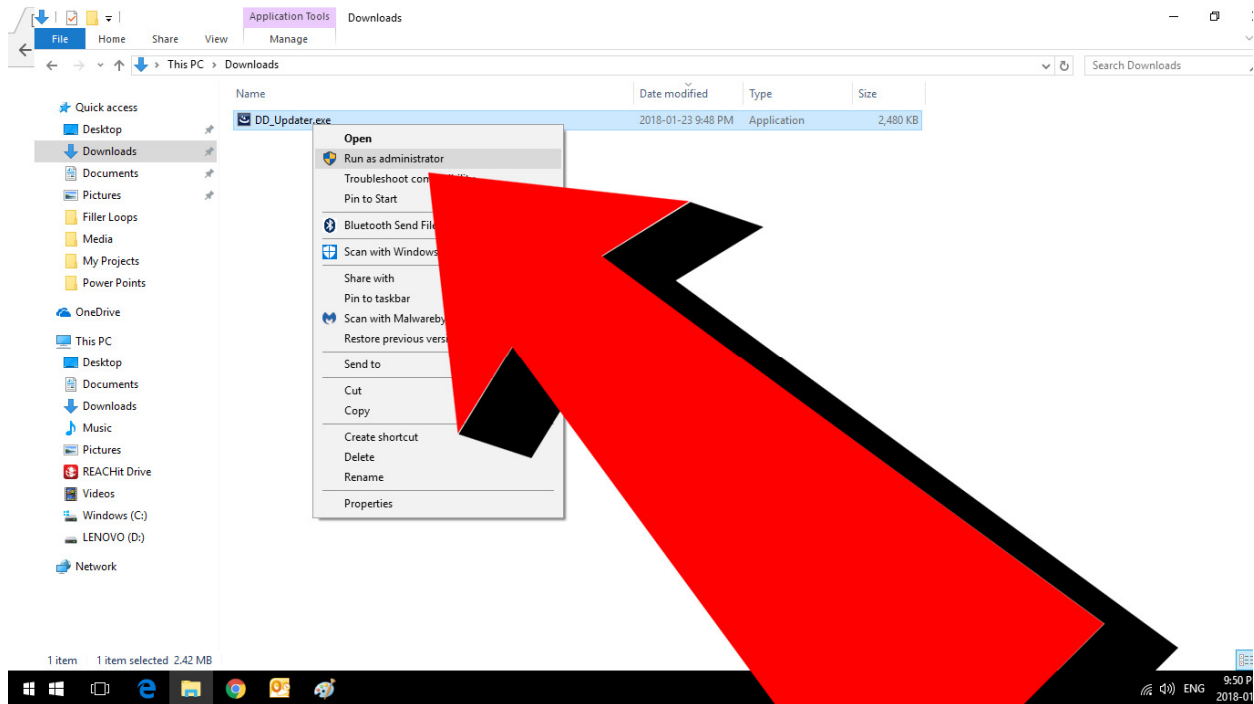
Application Tools Downloads
File Home Share View Manage
This PC > Downloads
Search Downloads
Quick access
Desktop
Downloads
Documents
Pictures
Filler Loops
Media
My Projects
Power Points
OneDrive
This PC
Desktop
Documents
Downloads
Music
Pictures
REACHit Drive
Videos
Windows (C:)
LENOVO (D:)
Network

| Name | Date modified | Type | Size |
|---|---|---|---|
| DD_Updater.exe | 2018-01-23 9:48 PM | Application | 2,480 KB |

Open
Run as administrator
Troubleshoot co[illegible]
Pin to Start
Bluetooth Send File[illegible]
Scan with Windows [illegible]
Share with
Pin to taskbar
Scan with Malwareby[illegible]
Restore previous vers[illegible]
Send to
Cut
Copy
Create shortcut
Delete
Rename
Properties

1 item 1 item selected 2.42 MB

ENG 9:50 P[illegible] 2018-01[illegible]